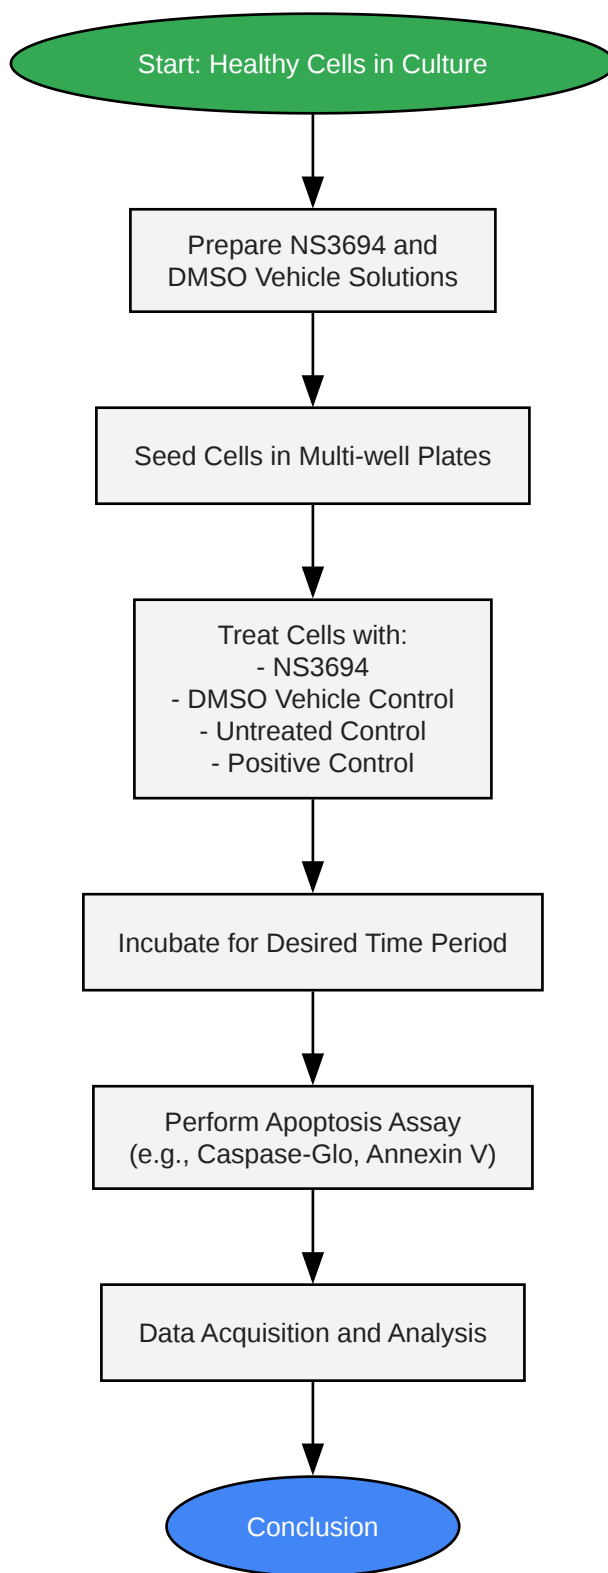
Start: Healthy Cells in Culture

Prepare NS3694 and DMSO Vehicle Solutions

Seed Cells in Multi-well Plates

Treat Cells with:
- NS3694
- DMSO Vehicle Control
- Untreated Control
- Positive Control

Incubate for Desired Time Period

Perform Apoptosis Assay (e.g., Caspase-Glo, Annexin V)

Data Acquisition and Analysis

Conclusion